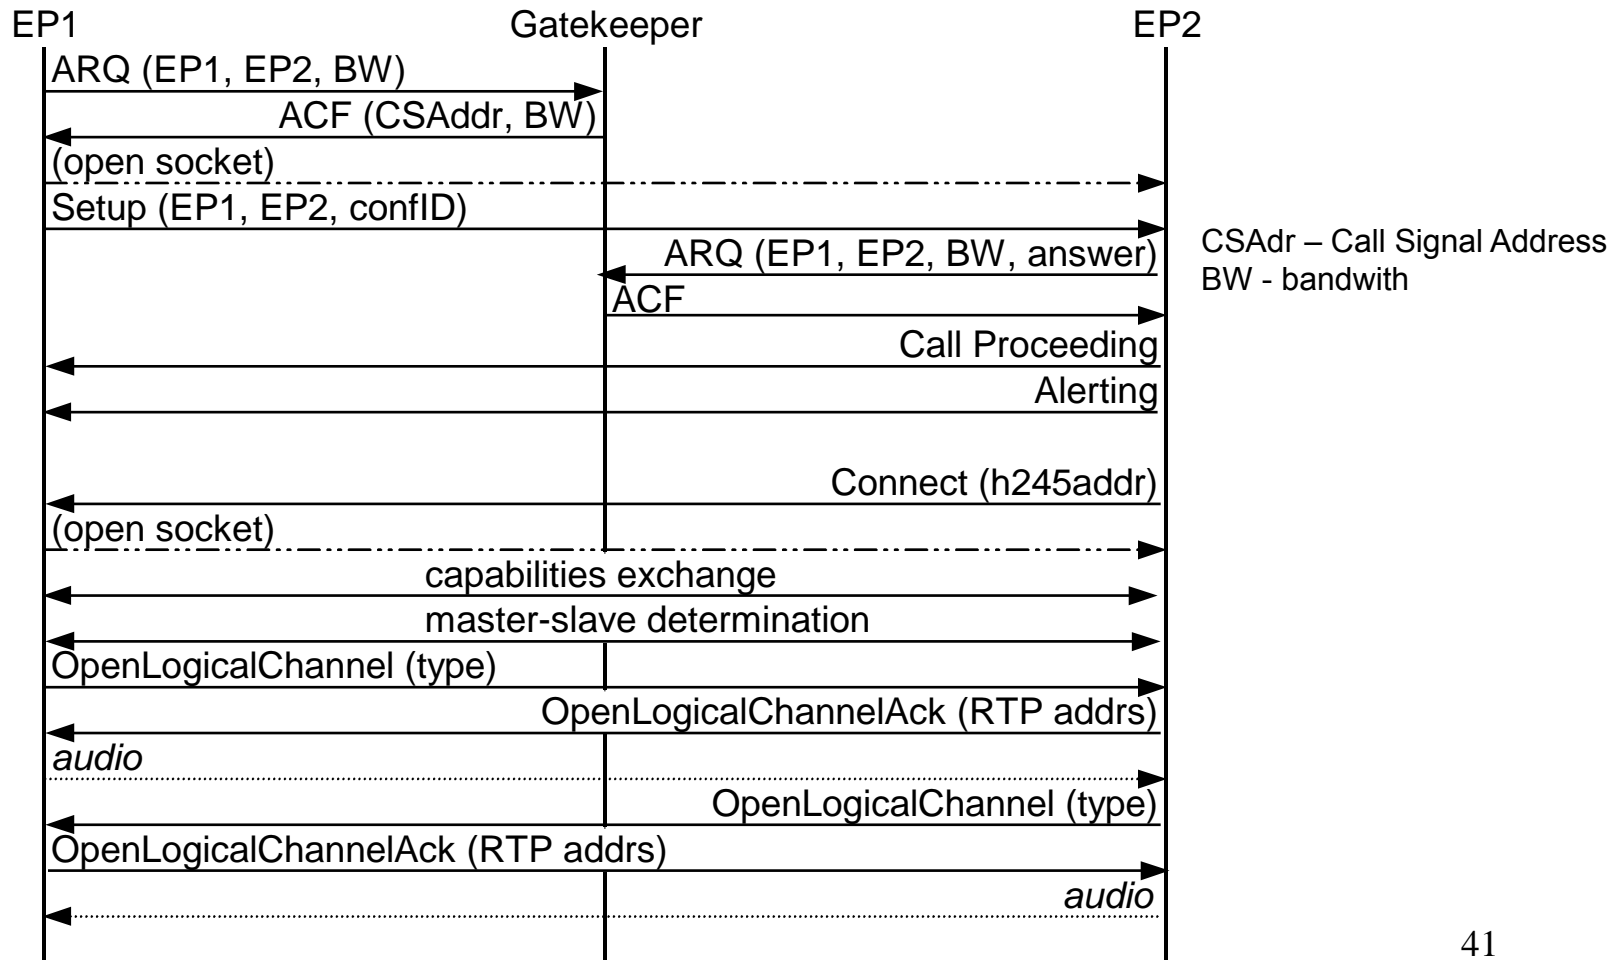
EP1
Gatekeeper
EP2

ARQ (EP1, EP2, BW)
ACF (CSAddr, BW)
(open socket)
Setup (EP1, EP2, confID)
ARQ (EP1, EP2, BW, answer)
ACF
Call Proceeding
Alerting
Connect (h245addr)
(open socket)
capabilities exchange
master-slave determination
OpenLogicalChannel (type)
OpenLogicalChannelAck (RTP addrs)
audio
OpenLogicalChannel (type)
OpenLogicalChannelAck (RTP addrs)
audio

CSAdr – Call Signal Address
BW - bandwith

41